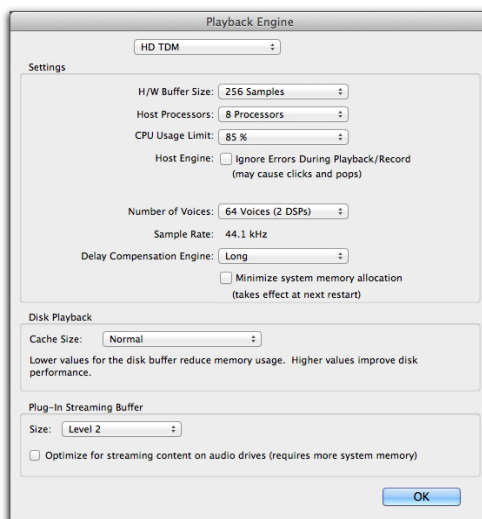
Playback Engine

HD TDM

Settings

H/W Buffer Size: 256 Samples

Host Processors: 8 Processors

CPU Usage Limit: 85 %

Host Engine: Ignore Errors During Playback/Record (may cause clicks and pops)

Number of Voices: 64 Voices (2 DSPs)

Sample Rate: 44.1 kHz

Delay Compensation Engine: Long

Minimize system memory allocation (takes effect at next restart)

Disk Playback

Cache Size: Normal

Lower values for the disk buffer reduce memory usage. Higher values improve disk performance.

Plug-In Streaming Buffer

Size: Level 2

Optimize for streaming content on audio drives (requires more system memory)

OK